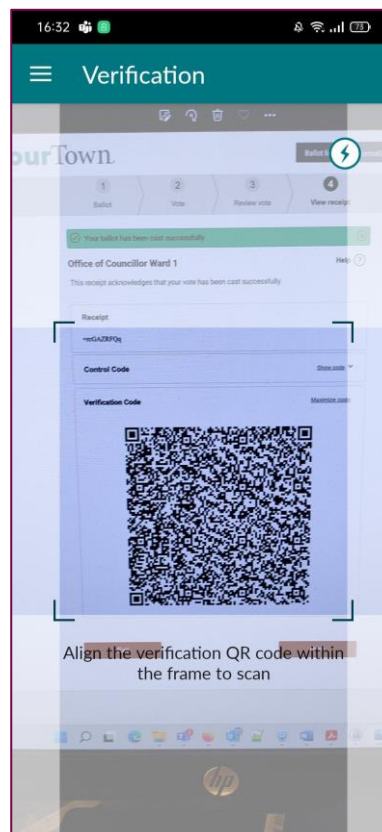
16:32

73

Verification

urTown

Ballot

1
Ballot

2
Vote

3
Review vote

4
View receipt

Your ballot has been cast successfully

Office of Councillor Ward 1

Help

This receipt acknowledges that your vote has been cast successfully.

Receipt

~nGAZRFQq

Control Code

Show code

Verification Code

Maximize code

Align the verification QR code within the frame to scan

hp